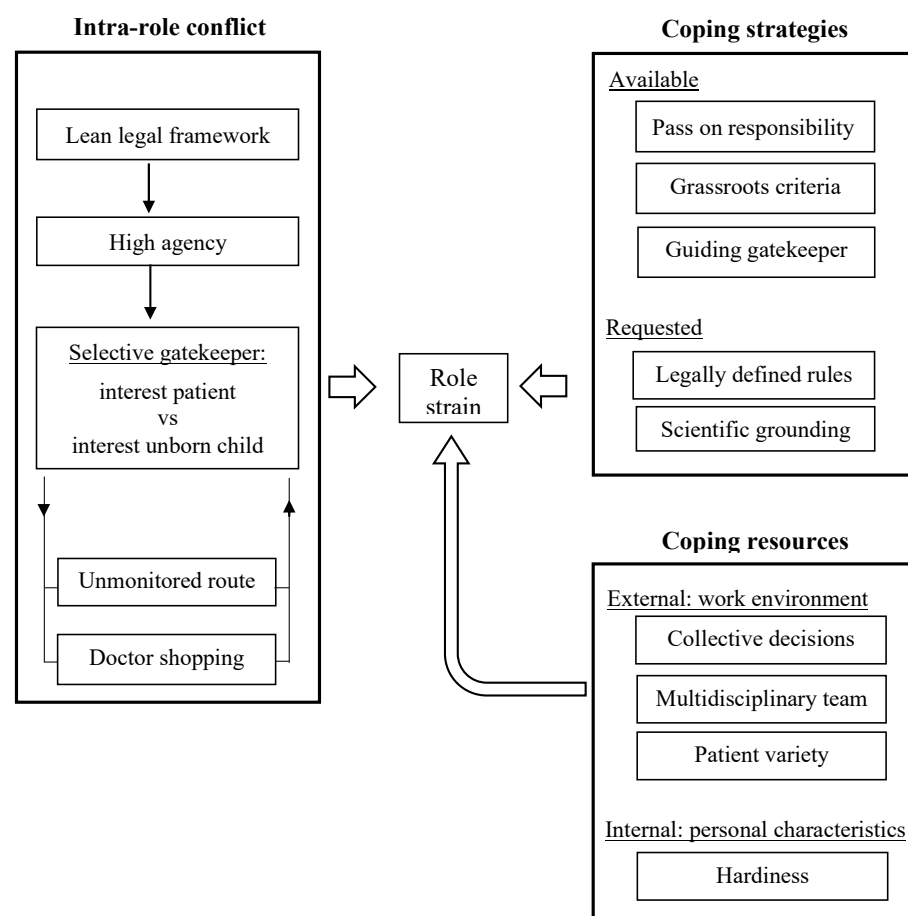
Intra-role conflict

Lean legal framework

High agency

Selective gatekeeper:
interest patient
vs
interest unborn child

Unmonitored route

Doctor shopping

Role strain

Coping strategies

Available

Pass on responsibility

Grassroots criteria

Guiding gatekeeper

Requested

Legally defined rules

Scientific grounding

Coping resources

External: work environment

Collective decisions

Multidisciplinary team

Patient variety

Internal: personal characteristics

Hardiness